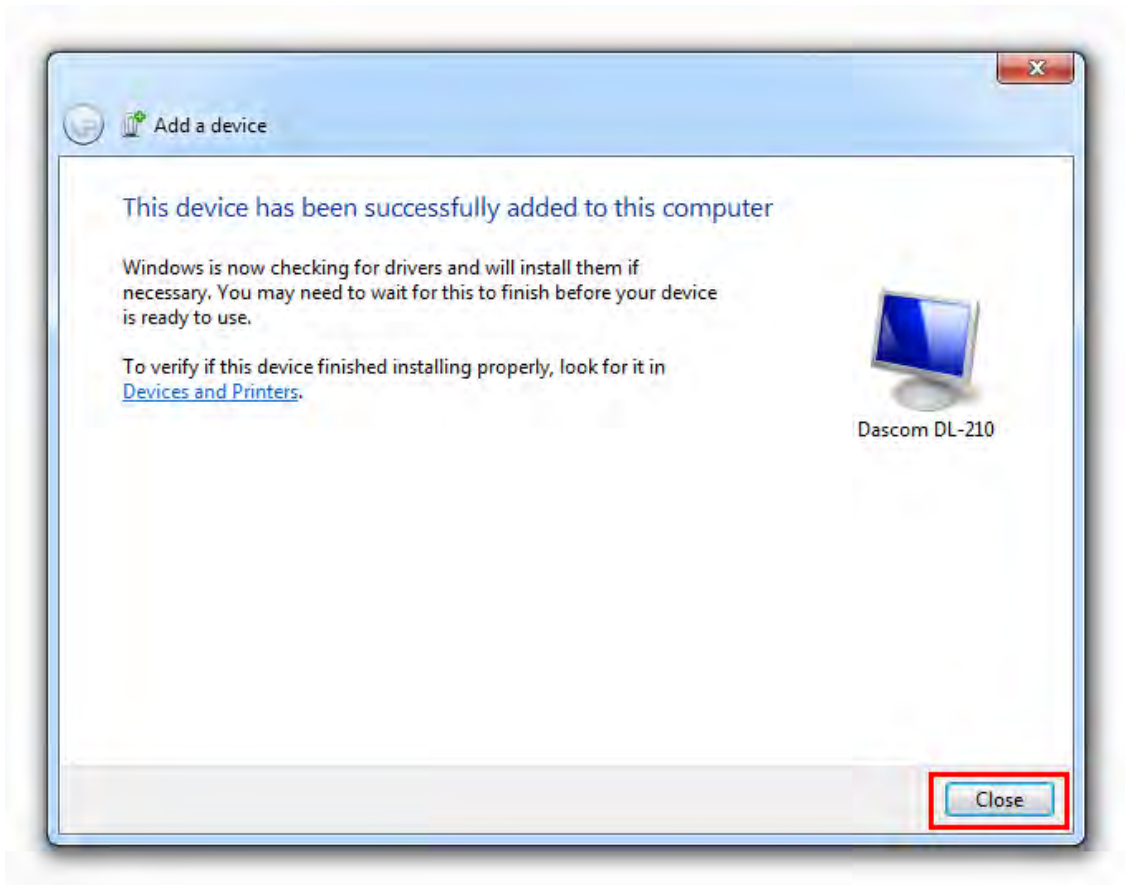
Add a device

This device has been successfully added to this computer

Windows is now checking for drivers and will install them if necessary. You may need to wait for this to finish before your device is ready to use.

To verify if this device finished installing properly, look for it in Devices and Printers.

Dascom DL-210

Close